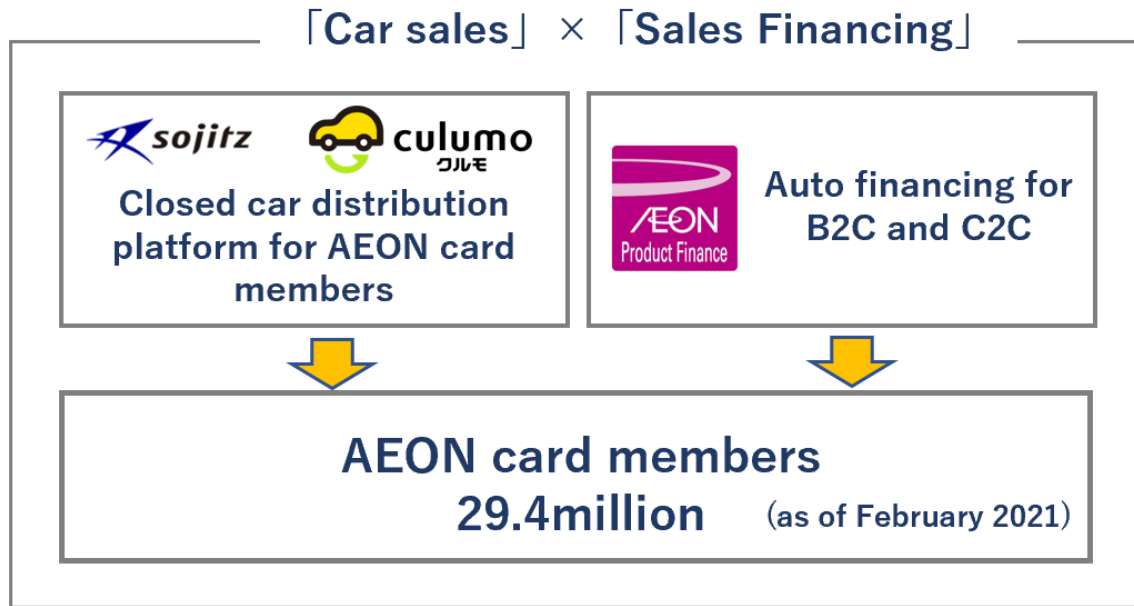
「Car sales」×「Sales Financing」

sojitz

culumo
クルモ

Closed car distribution platform for AEON card members

AEON
Product Finance

Auto financing for B2C and C2C

AEON card members
29.4million (as of February 2021)